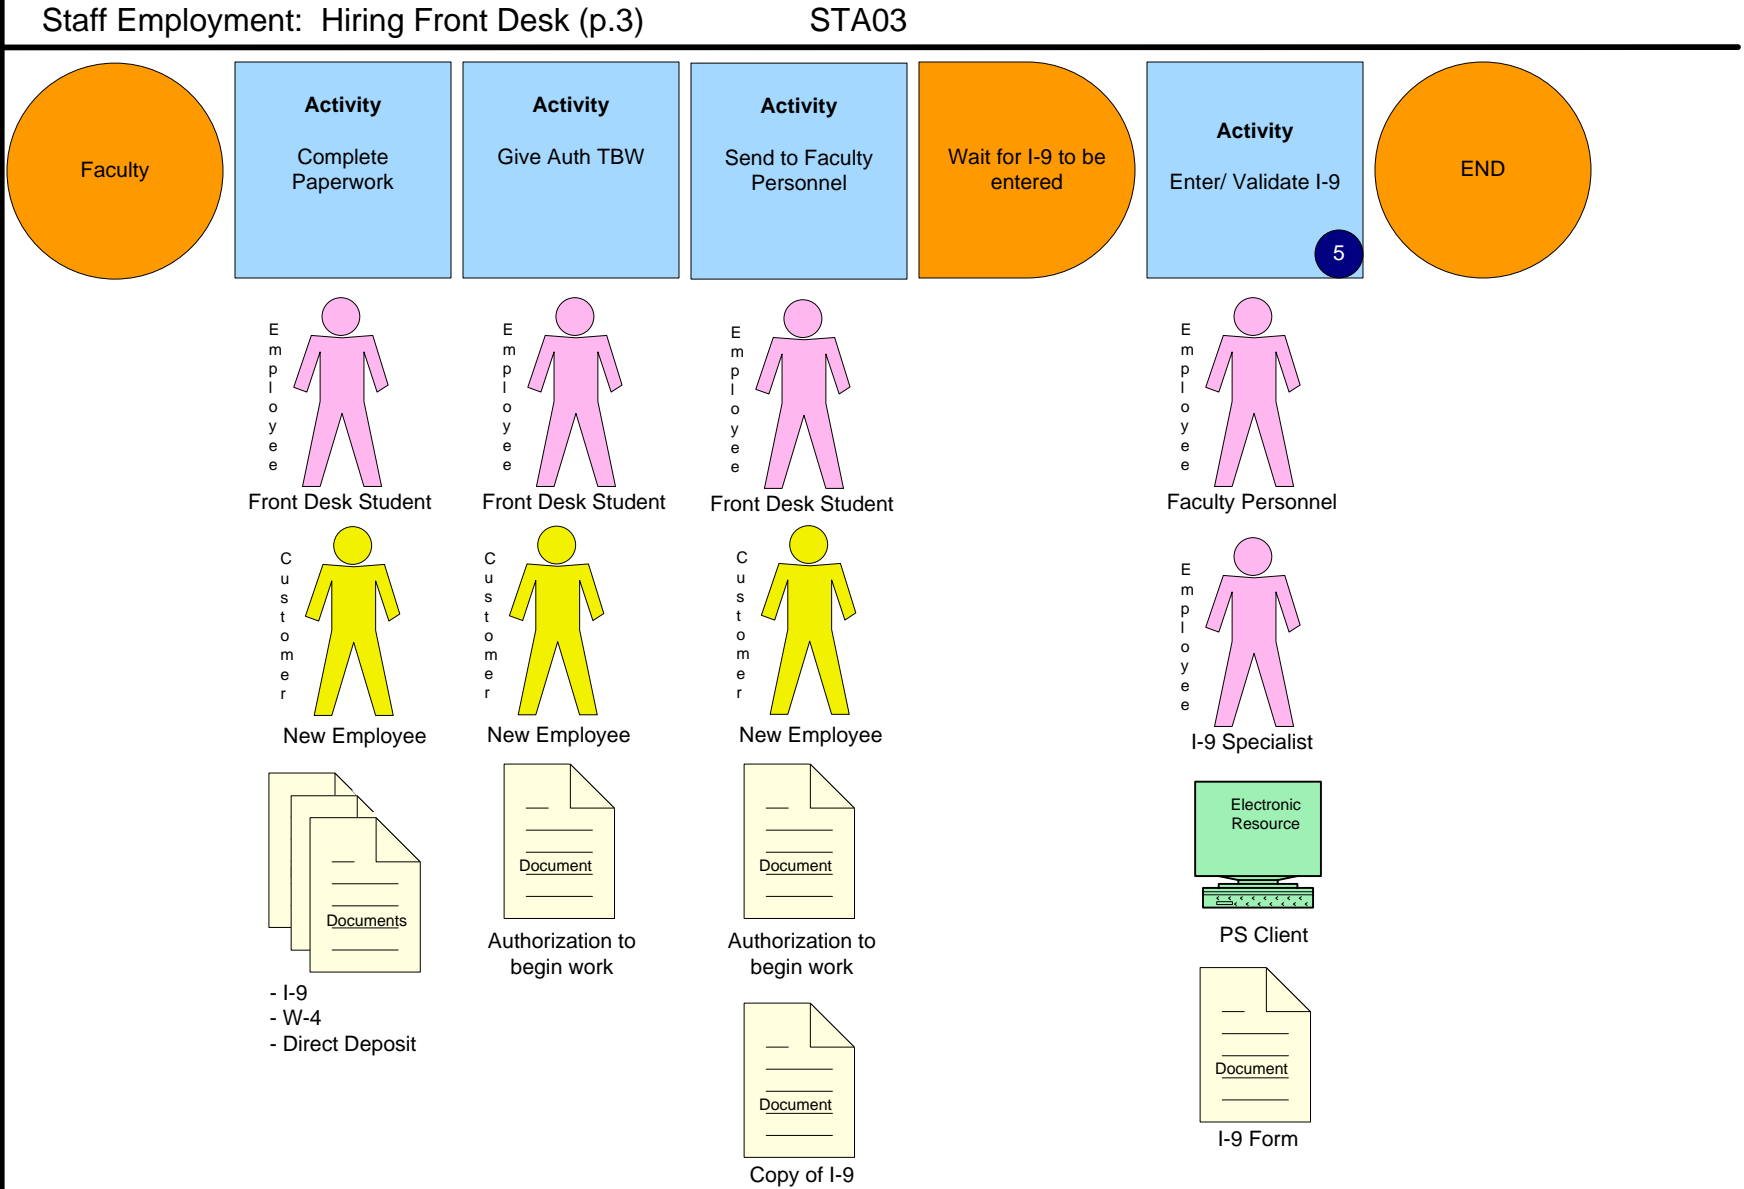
Staff Employment: Hiring Front Desk (p.3) STA03

Faculty

Activity
Complete Paperwork

Activity
Give Auth TBW

Activity
Send to Faculty Personnel

Wait for I-9 to be entered

Activity
Enter/ Validate I-9
5

END

Employee
Front Desk Student

Customer
New Employee

Documents

- I-9
- W-4
- Direct Deposit

Employee
Front Desk Student

Customer
New Employee

Document
Authorization to begin work

Employee
Front Desk Student

Customer
New Employee

Document
Authorization to begin work

Document
Copy of I-9

Employee
Faculty Personnel

Employee
I-9 Specialist

Electronic Resource
PS Client

Document
I-9 Form